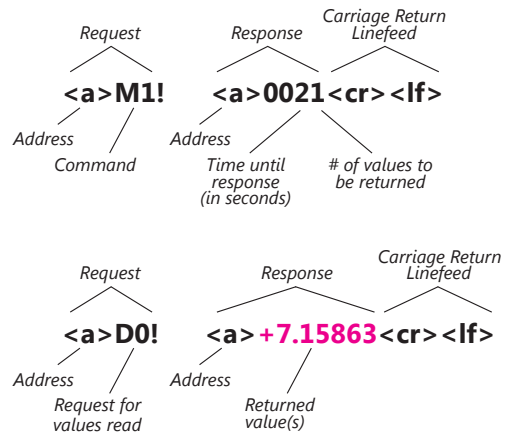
Request

<a>M1!

Address

Command

Response

<a>0021<cr><lf>

Carriage Return Linefeed

Address

Time until response (in seconds)

# of values to be returned

Request

<a>D0!

Address

Request for values read

Response

<a>+7.15863<cr><lf>

Carriage Return Linefeed

Address

Returned value(s)